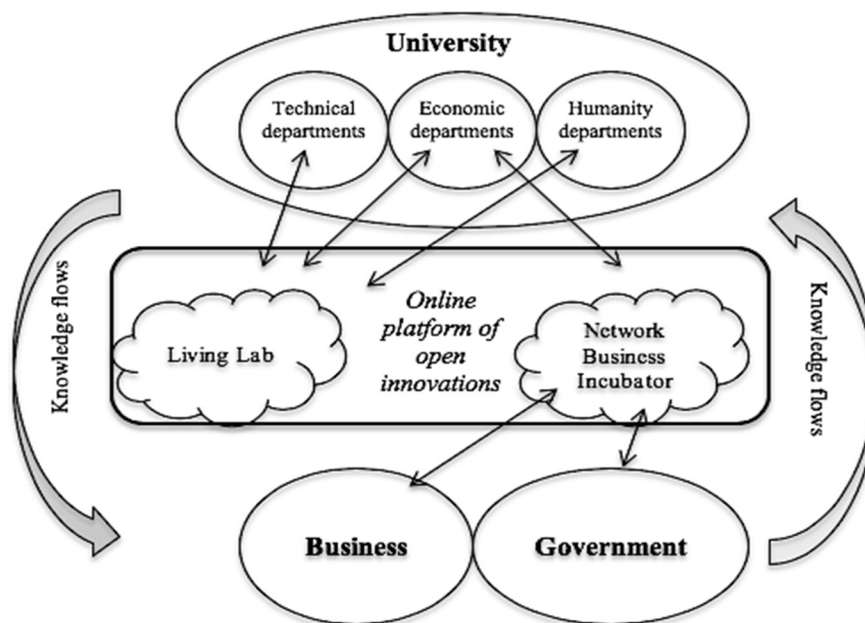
University

Technical departments

Economic departments

Humanity departments

Knowledge flows

Online platform of open innovations

Living Lab

Network Business Incubator

Knowledge flows

Business

Government